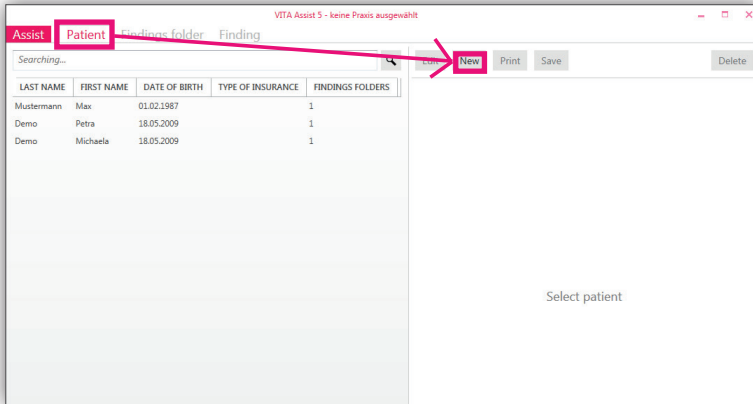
VITA Assist 5 - keine Praxis ausgewählt

Assist Patient Findings folder Finding

Searching...

Edit New Print Save Delete

| LAST NAME | FIRST NAME | DATE OF BIRTH | TYPE OF INSURANCE | FINDINGS FOLDERS |
|---|---|---|---|---|
| Mustermann | Max | 01.02.1987 | | 1 |
| Demo | Petra | 18.05.2009 | | 1 |
| Demo | Michaela | 18.05.2009 | | 1 |

Select patient